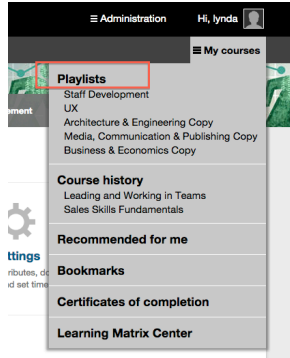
≡ Administration Hi, lynda

≡ My courses

ement

Playlists
Staff Development
UX
Architecture & Engineering Copy
Media, Communication & Publishing Copy
Business & Economics Copy

Course history
Leading and Working in Teams
Sales Skills Fundamentals

Recommended for me

Bookmarks

Certificates of completion

Learning Matrix Center

ttings
ributes, do
d set time